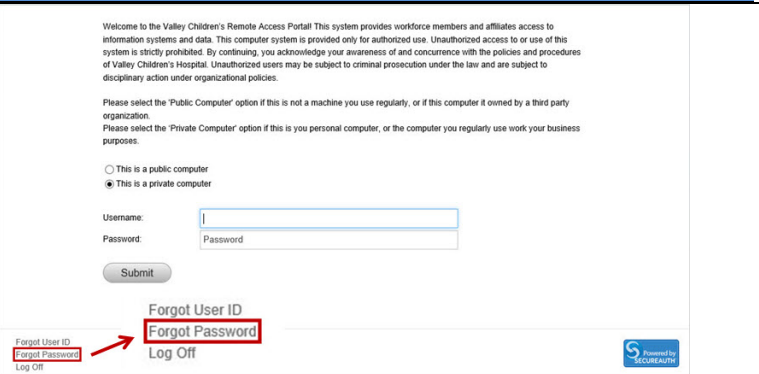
Welcome to the Valley Children's Remote Access Portal! This system provides workforce members and affiliates access to information systems and data. This computer system is provided only for authorized use. Unauthorized access to or use of this system is strictly prohibited. By continuing, you acknowledge your awareness of and concurrence with the policies and procedures of Valley Children's Hospital. Unauthorized users may be subject to criminal prosecution under the law and are subject to disciplinary action under organizational policies.

Please select the 'Public Computer' option if this is not a machine you use regularly, or if this computer it owned by a third party organization.
Please select the 'Private Computer' option if this is you personal computer, or the computer you regularly use work your business purposes.

This is a public computer
This is a private computer

Username:
Password: Password

Submit

Forgot User ID
Forgot Password
Log Off

Forgot User ID
Forgot Password
Log Off

Powered by SECUREAUTH